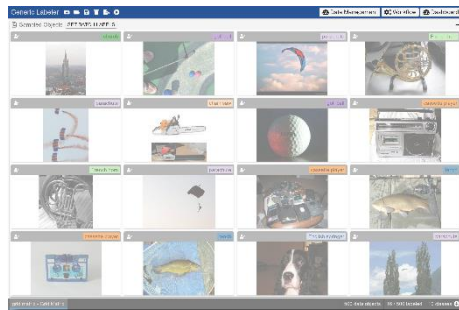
Generic Labeler

Data Management

Workflow

Dashboard

Selected Objects

church

parachute

golf ball

chain saw

parachute

cassette player

French horn

parachute

cassette player

cassette player

tench

cassette player

tench

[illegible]

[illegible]

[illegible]